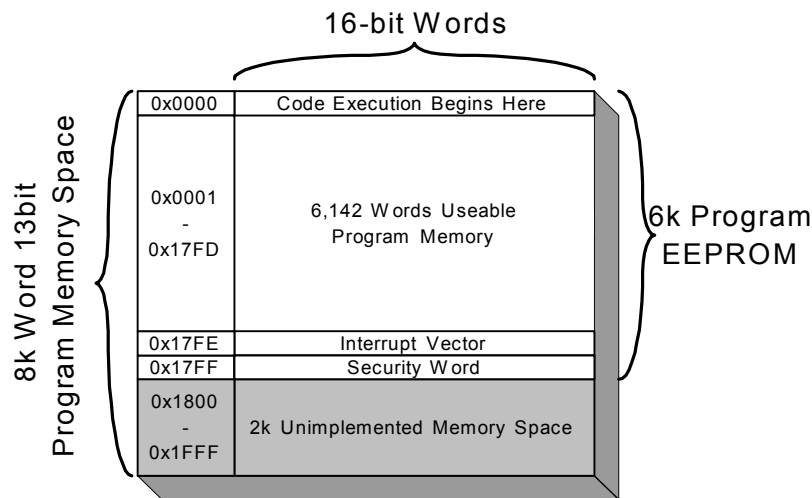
16-bit Words

8k Word 13bit
Program Memory Space

| 0x0000 | Code Execution Begins Here |
|---|---|
| 0x0001 - 0x17FD | 6,142 Words Useable Program Memory |
| 0x17FE | Interrupt Vector |
| 0x17FF | Security Word |
| 0x1800 - 0x1FFF | 2k Unimplemented Memory Space |

6k Program
EEPROM